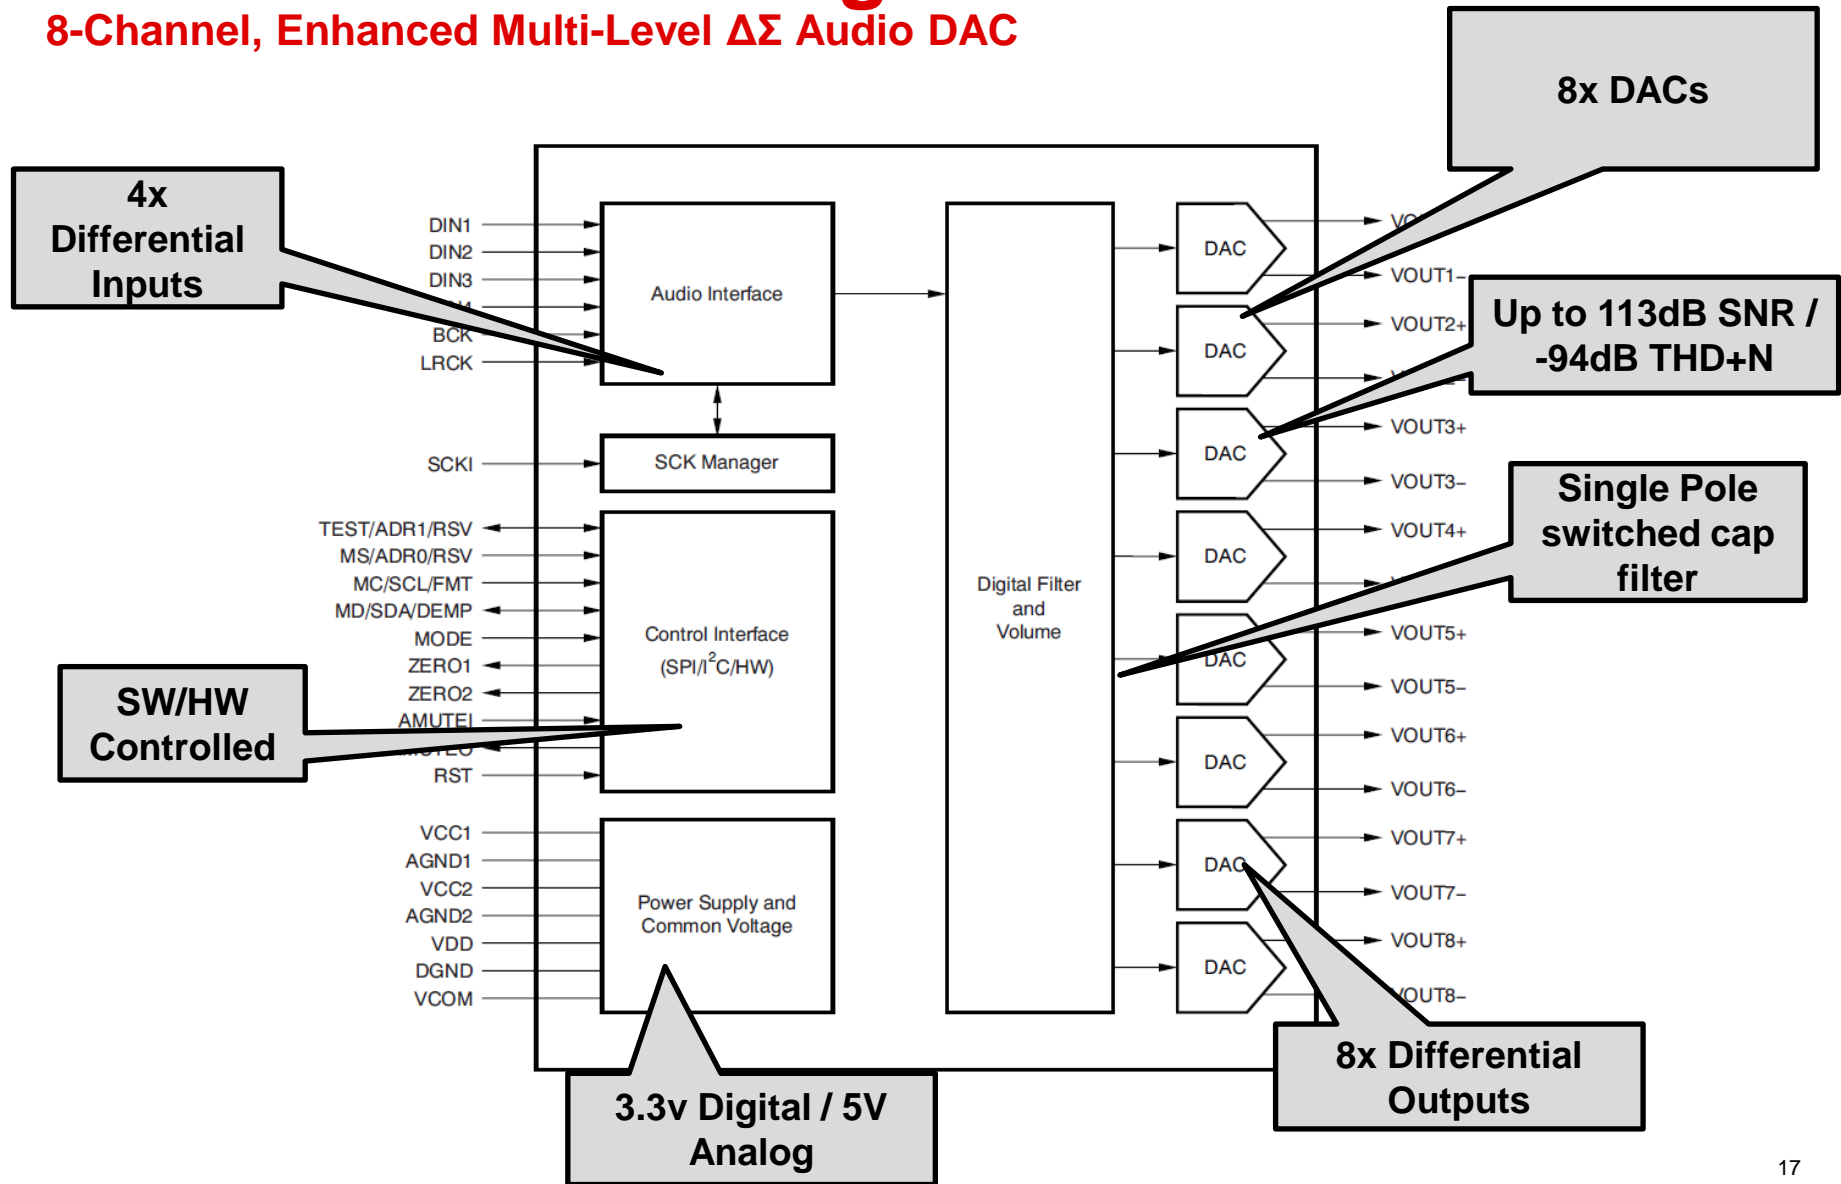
8-Channel, Enhanced Multi-Level ΔΣ Audio DAC

8x DACs

4x Differential Inputs

DIN1
DIN2
DIN3
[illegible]
BCK
LRCK

Audio Interface

SCKI

SCK Manager

TEST/ADR1/RSV
MS/ADR0/RSV
MC/SCL/FMT
MD/SDA/DEMP
MODE
ZERO1
ZERO2
AMUTEI
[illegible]
RST

Control Interface
(SPI/I$^2$C/HW)

SW/HW Controlled

VCC1
AGND1
VCC2
AGND2
VDD
DGND
VCOM

Power Supply and Common Voltage

Digital Filter and Volume

DAC
DAC
DAC
DAC
DAC
DAC
DAC
DAC

V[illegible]
VOUT1–
VOUT2+
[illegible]
VOUT3+
VOUT3–
VOUT4+
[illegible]
VOUT5+
VOUT5–
VOUT6+
VOUT6–
VOUT7+
VOUT7–
VOUT8+
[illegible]OUT8–

Up to 113dB SNR / -94dB THD+N

Single Pole switched cap filter

3.3v Digital / 5V Analog

8x Differential Outputs

17